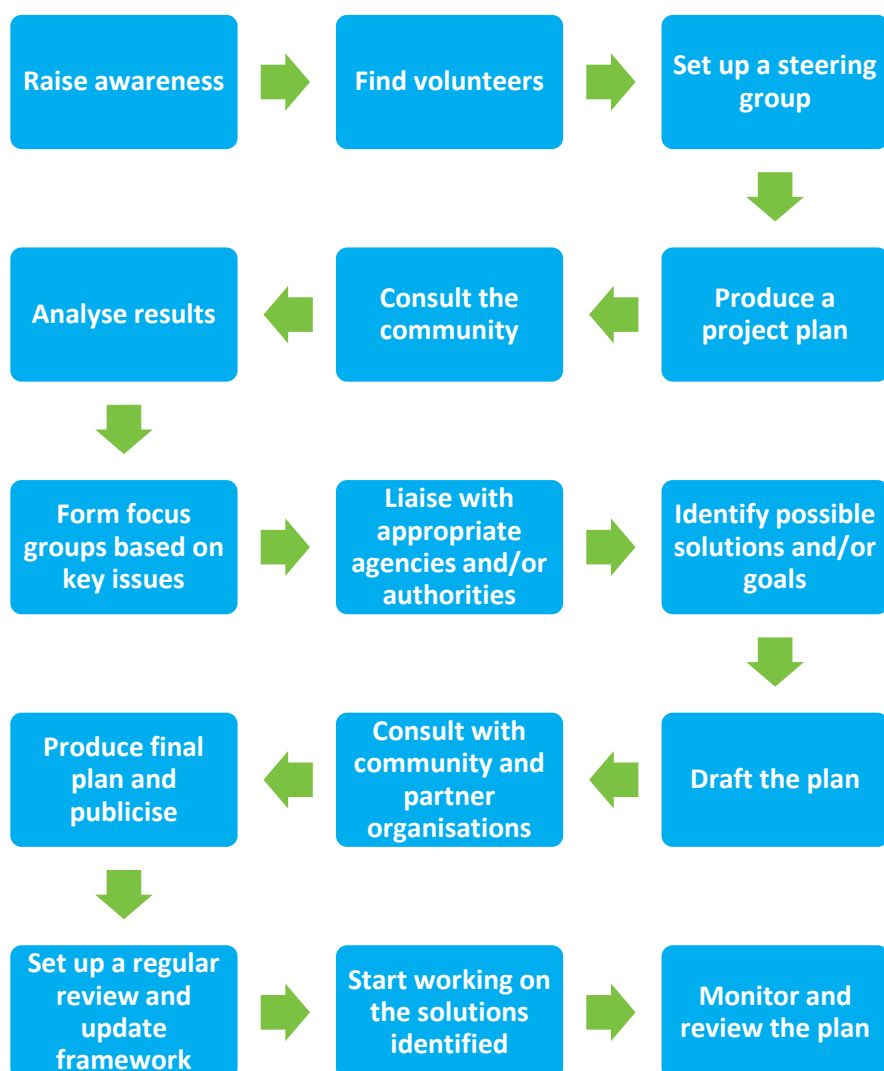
Raise awareness

Find volunteers

Set up a steering group

Produce a project plan

Consult the community

Analyse results

Form focus groups based on key issues

Liaise with appropriate agencies and/or authorities

Identify possible solutions and/or goals

Draft the plan

Consult with community and partner organisations

Produce final plan and publicise

Set up a regular review and update framework

Start working on the solutions identified

Monitor and review the plan